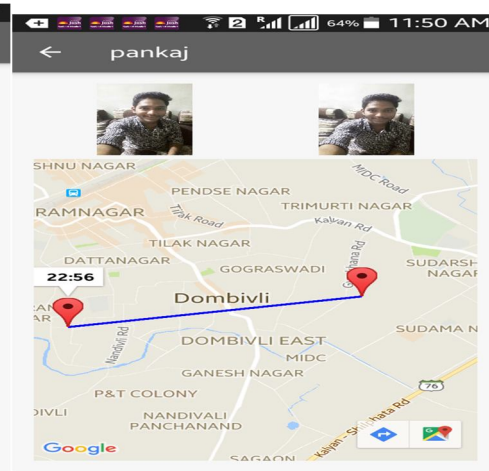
2 R 64% 11:50 AM

←

pankaj

SHNU NAGAR

MIDC Road

PENDSE NAGAR

TRIMURTI NAGAR

RAMNAGAR

Tilak Road

Kalyan Rd

TILAK NAGAR

DATTANAGAR

GOGRASWADI

SUDARSH NAGAR

22:56

Dombivli

SUDAMA N

DOMBIVLI EAST

MIDC

GANESH NAGAR

P&T COLONY

76

DIVLI

NANDIVALI PANCHANAND

Google

SAGAON

Kalyan - Shilphata Rd